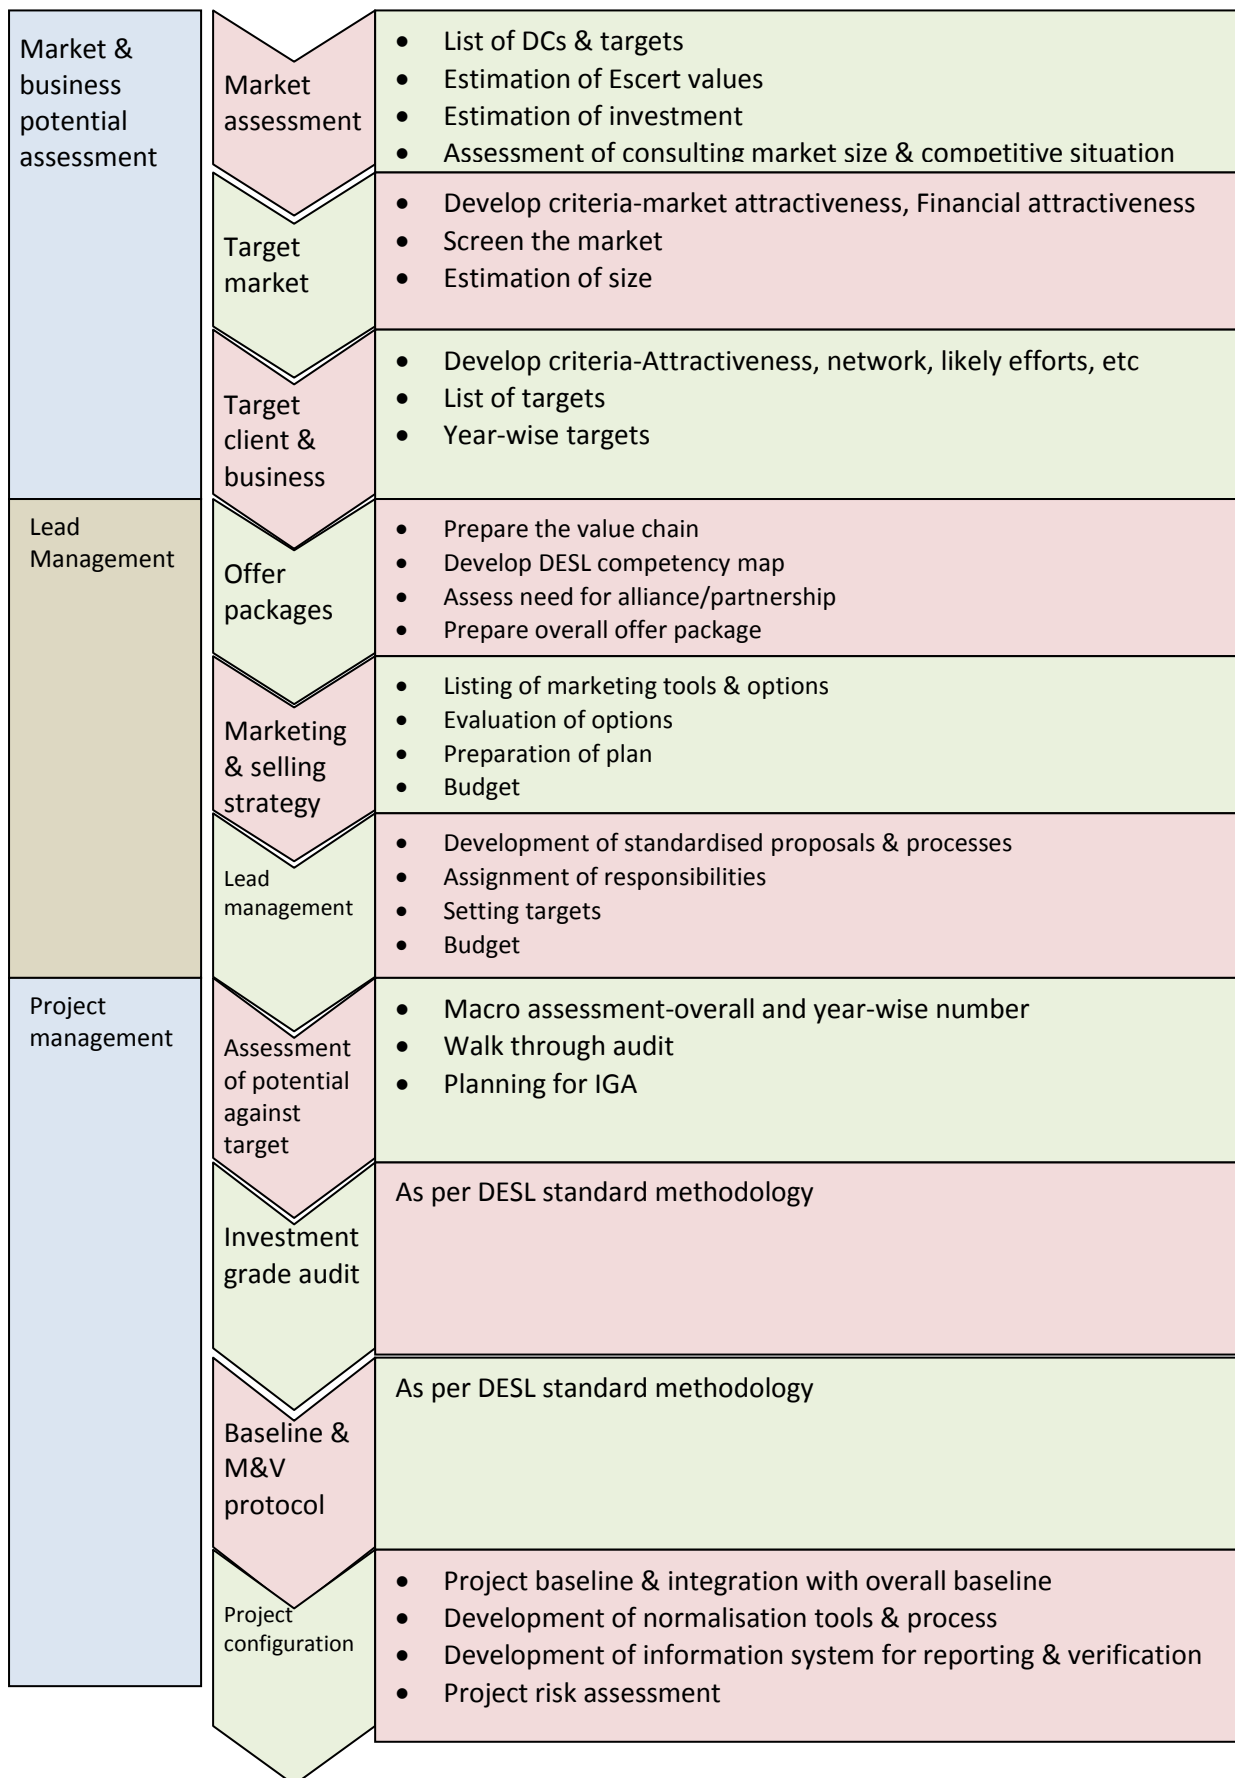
Market & business potential assessment

Market assessment

- List of DCs & targets
- Estimation of Escert values
- Estimation of investment
- Assessment of consulting market size & competitive situation

Target market

- Develop criteria-market attractiveness, Financial attractiveness
- Screen the market
- Estimation of size

Target client & business

- Develop criteria-Attractiveness, network, likely efforts, etc
- List of targets
- Year-wise targets

Lead Management

Offer packages

- Prepare the value chain
- Develop DESL competency map
- Assess need for alliance/partnership
- Prepare overall offer package

Marketing & selling strategy

- Listing of marketing tools & options
- Evaluation of options
- Preparation of plan
- Budget

Lead management

- Development of standardised proposals & processes
- Assignment of responsibilities
- Setting targets
- Budget

Project management

Assessment of potential against target

- Macro assessment-overall and year-wise number
- Walk through audit
- Planning for IGA

Investment grade audit

As per DESL standard methodology

Baseline & M&V protocol

As per DESL standard methodology

Project configuration

- Project baseline & integration with overall baseline
- Development of normalisation tools & process
- Development of information system for reporting & verification
- Project risk assessment